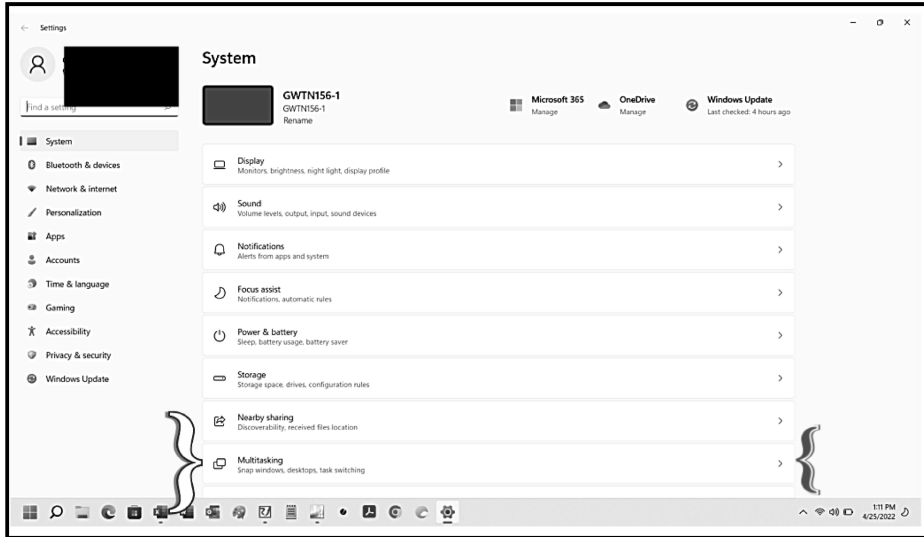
Settings

Find a setting

System

Bluetooth & devices

Network & internet

Personalization

Apps

Accounts

Time & language

Gaming

Accessibility

Privacy & security

Windows Update

System

GWTN156-1
GWTN156-1
Rename

Microsoft 365
Manage

OneDrive
Manage

Windows Update
Last checked: 4 hours ago

Display
Monitors, brightness, night light, display profile

Sound
Volume levels, output, input, sound devices

Notifications
Alerts from apps and system

Focus assist
Notifications, automatic rules

Power & battery
Sleep, battery usage, battery saver

Storage
Storage space, drives, configuration rules

Nearby sharing
Discoverability, received files location

Multitasking
Snap windows, desktops, task switching

1:11 PM
4/25/2022